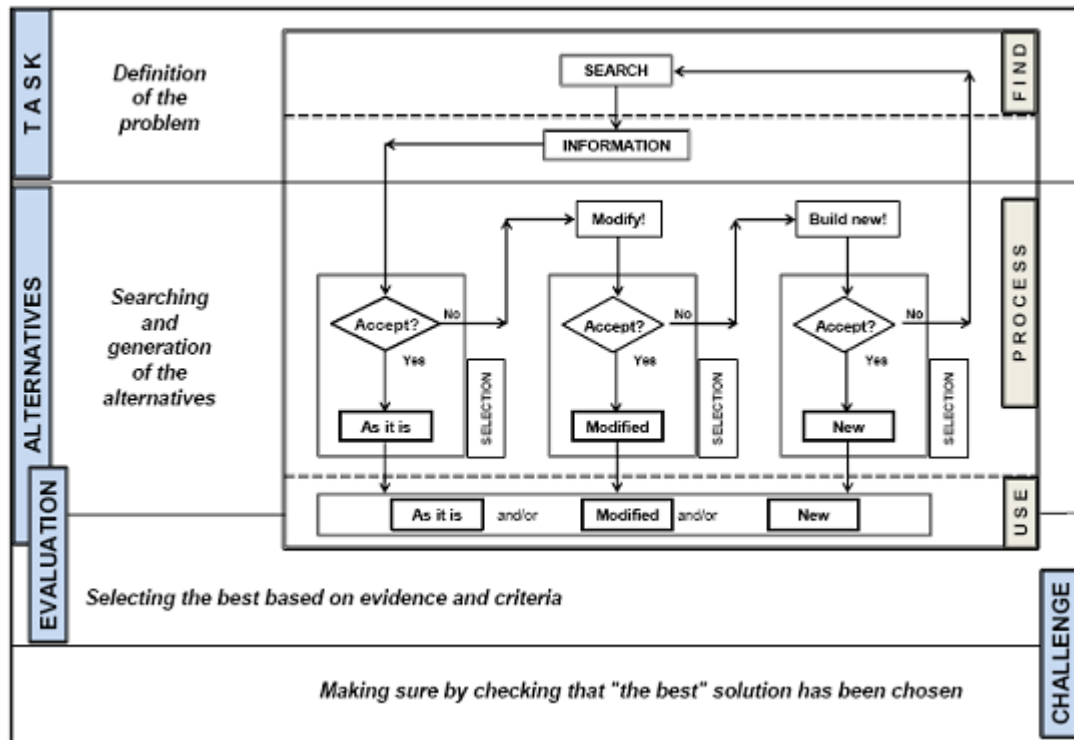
TASK

Definition of the problem

SEARCH

FIND

INFORMATION

ALTERNATIVES

Searching and generation of the alternatives

Modify!

Build new!

PROCESS

Accept?

No

Yes

As it is

SELECTION

Accept?

No

Yes

Modified

SELECTION

Accept?

No

Yes

New

SELECTION

EVALUATION

As it is and/or Modified and/or New

USE

Selecting the best based on evidence and criteria

CHALLENGE

Making sure by checking that "the best" solution has been chosen